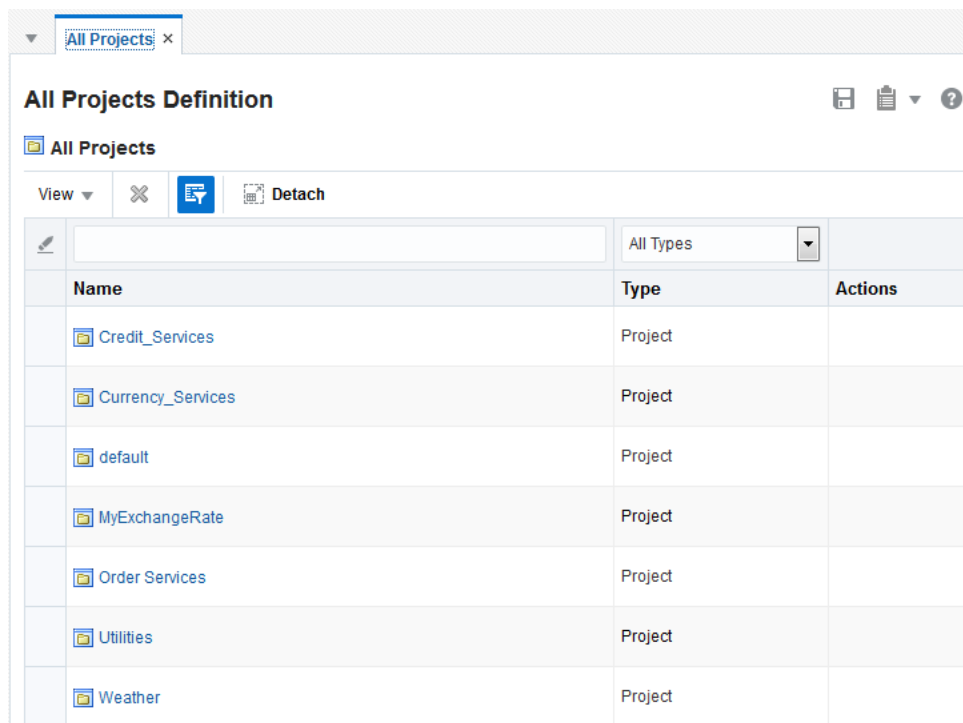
All Projects ×

All Projects Definition

All Projects

View ▾ Detach

All Types

| Name | Type | Actions |
|---|---|---|
| Credit_Services | Project | |
| Currency_Services | Project | |
| default | Project | |
| MyExchangeRate | Project | |
| Order Services | Project | |
| Utilities | Project | |
| Weather | Project | |